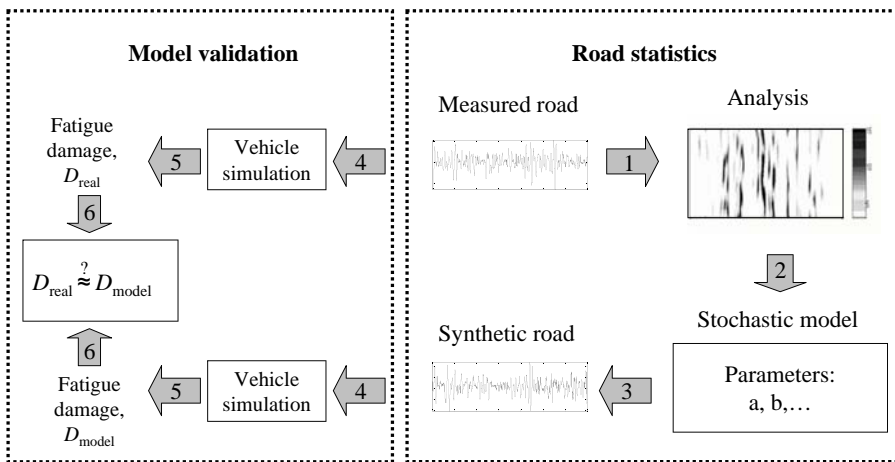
Model validation

Fatigue damage, $D_{\text{real}}$

5

Vehicle simulation

4

6

$D_{\text{real}} \overset{?}{\approx} D_{\text{model}}$

6

Fatigue damage, $D_{\text{model}}$

5

Vehicle simulation

4

Road statistics

Measured road

1

Analysis

2

Stochastic model

Synthetic road

3

Parameters: a, b,…